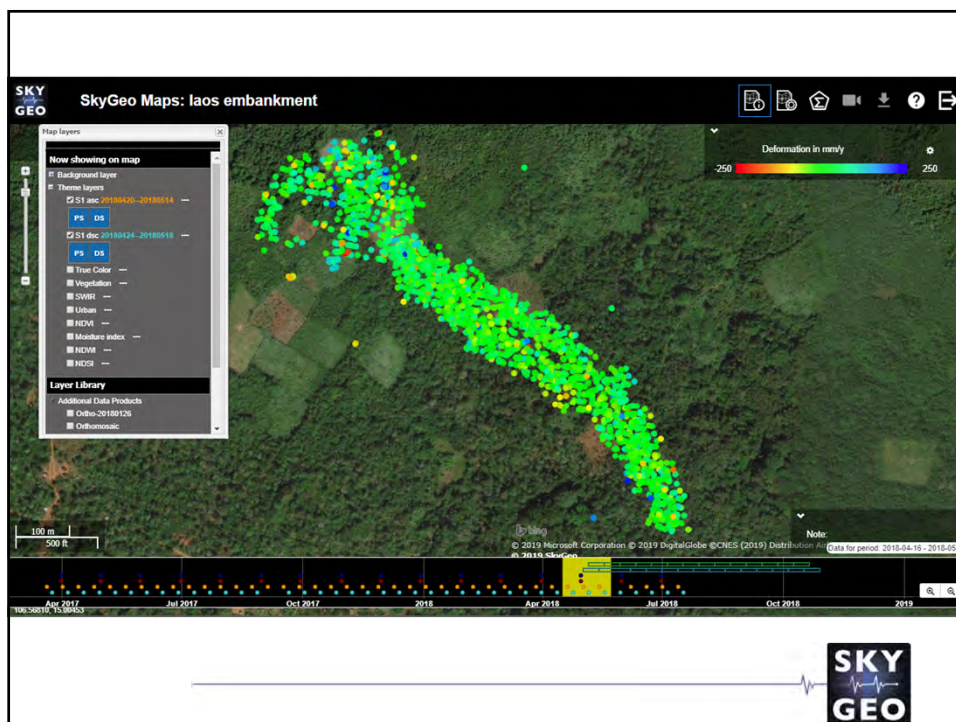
SKY GEO

SkyGeo Maps: laos embankment

Map layers

Now showing on map

Background layer

Theme layers

S1 asc 20180420--20180514

PS DS

S1 dsc 20180424--20180518

PS DS

True Color

Vegetation

SWIR

Urban

NDVI

Moisture index

NDWI

NDSI

Layer Library

Additional Data Products

Ortho-20180126

Orthomosaic

Deformation in mm/y

-250

250

100 m

500 ft

bing

© 2019 Microsoft Corporation © 2019 DigitalGlobe ©CNES (2019) Distribution Air

© 2019 SkyGeo

Note:

Data for period: 2018-04-16 - 2018-05

Apr 2017

Jul 2017

Oct 2017

2018

Apr 2018

Jul 2018

Oct 2018

2019

106.56810, 15.00453

SKY GEO